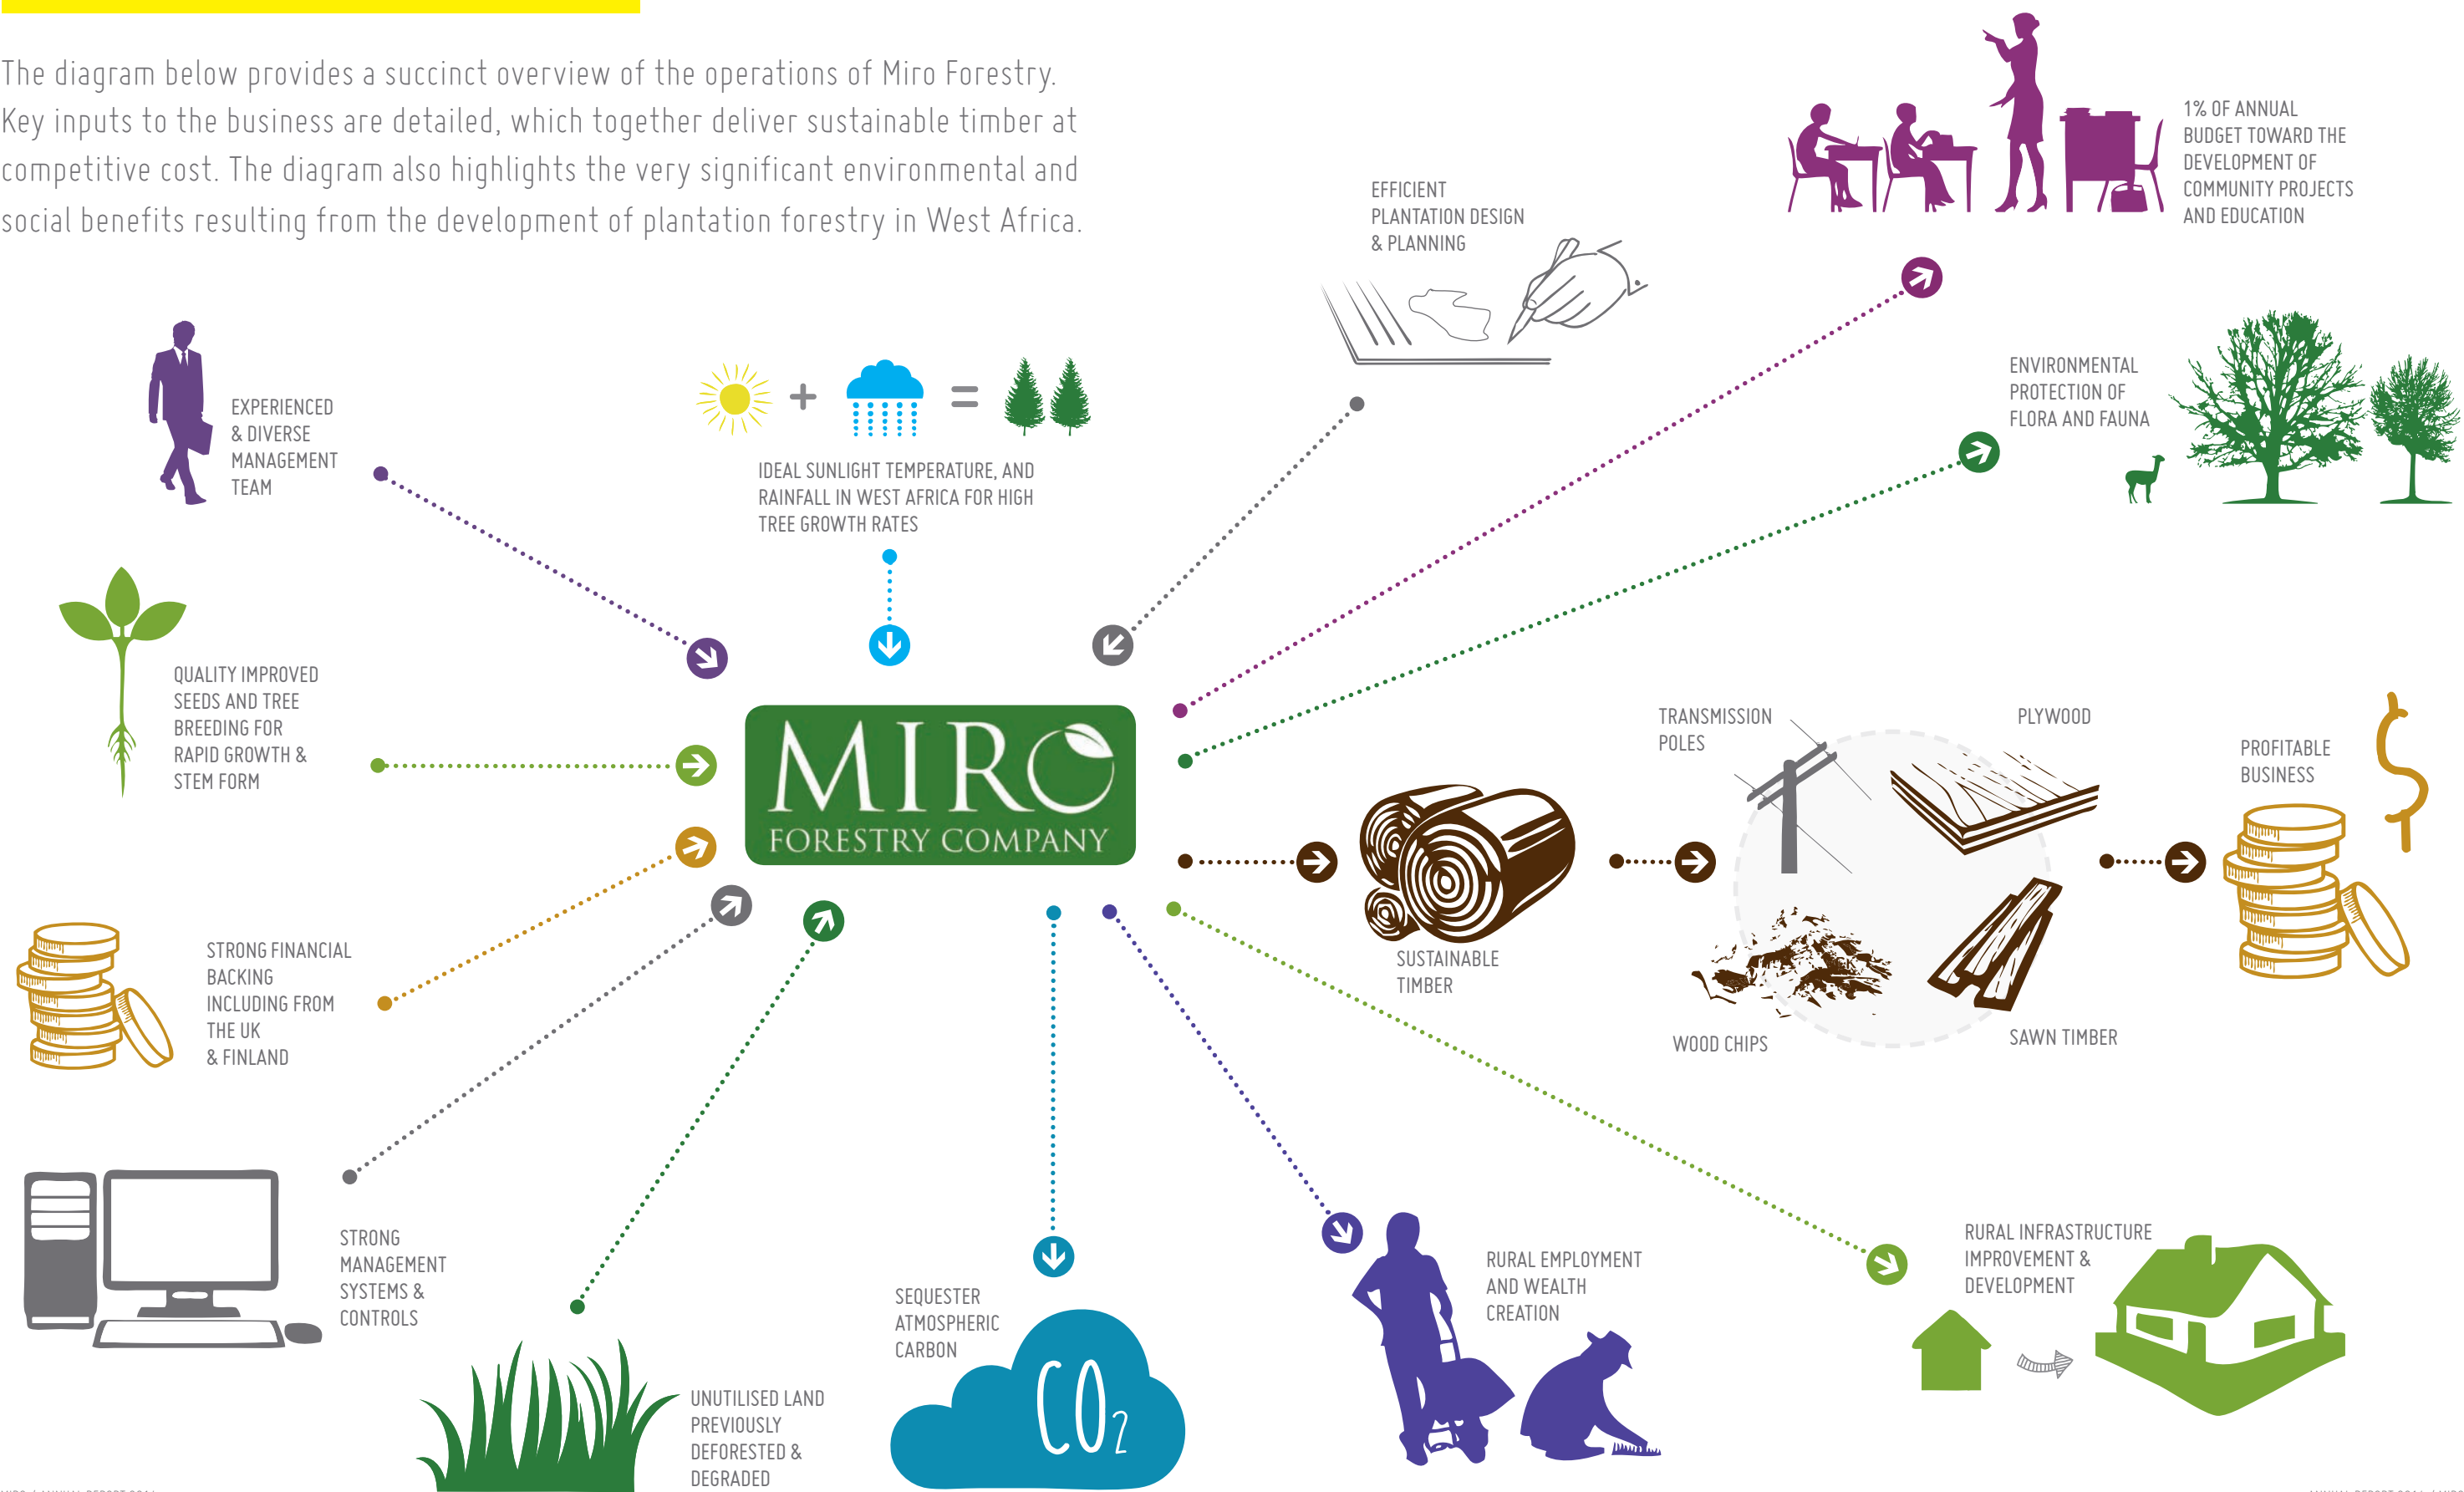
The diagram below provides a succinct overview of the operations of Miro Forestry. Key inputs to the business are detailed, which together deliver sustainable timber at competitive cost. The diagram also highlights the very significant environmental and social benefits resulting from the development of plantation forestry in West Africa.

EFFICIENT PLANTATION DESIGN & PLANNING

1% OF ANNUAL BUDGET TOWARD THE DEVELOPMENT OF COMMUNITY PROJECTS AND EDUCATION

EXPERIENCED & DIVERSE MANAGEMENT TEAM

+ =

IDEAL SUNLIGHT TEMPERATURE, AND RAINFALL IN WEST AFRICA FOR HIGH TREE GROWTH RATES

ENVIRONMENTAL PROTECTION OF FLORA AND FAUNA

QUALITY IMPROVED SEEDS AND TREE BREEDING FOR RAPID GROWTH & STEM FORM

MIRO FORESTRY COMPANY

TRANSMISSION POLES

PLYWOOD

PROFITABLE BUSINESS

SUSTAINABLE TIMBER

WOOD CHIPS

SAWN TIMBER

STRONG FINANCIAL BACKING INCLUDING FROM THE UK & FINLAND

STRONG MANAGEMENT SYSTEMS & CONTROLS

SEQUESTER ATMOSPHERIC CARBON

$CO_2$

RURAL EMPLOYMENT AND WEALTH CREATION

RURAL INFRASTRUCTURE IMPROVEMENT & DEVELOPMENT

UNUTILISED LAND PREVIOUSLY DEFORESTED & DEGRADED